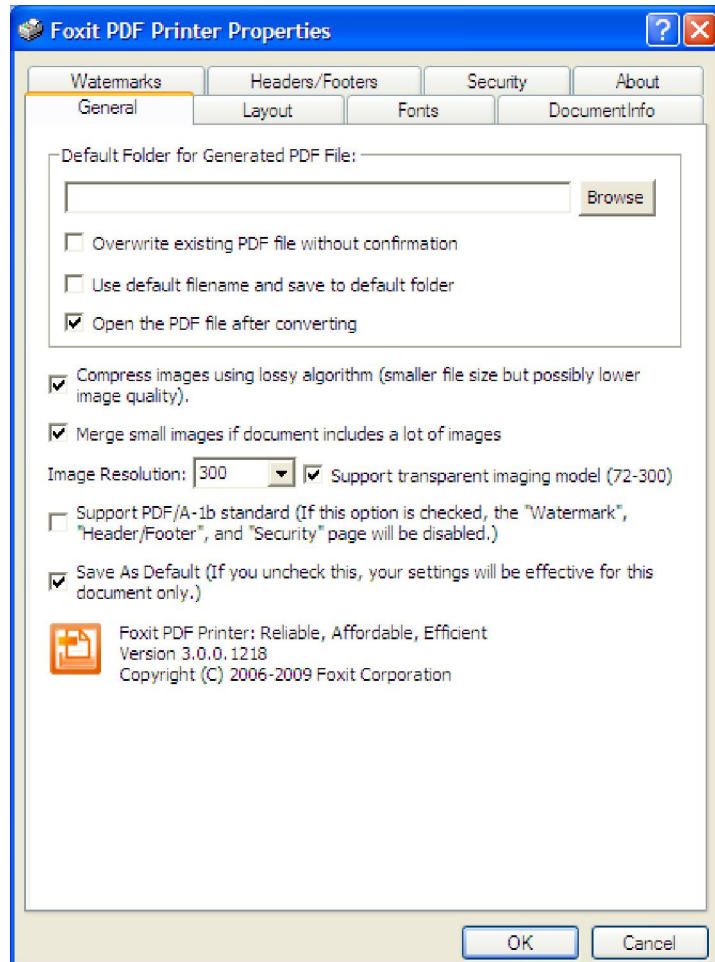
Foxit PDF Printer Properties

?

X

Watermarks | Headers/Footers | Security | About

General | Layout | Fonts | DocumentInfo

Default Folder for Generated PDF File:

Browse

☐ Overwrite existing PDF file without confirmation

☐ Use default filename and save to default folder

☑ Open the PDF file after converting

☑ Compress images using lossy algorithm (smaller file size but possibly lower image quality).

☑ Merge small images if document includes a lot of images

Image Resolution: 300 ☑ Support transparent imaging model (72-300)

☐ Support PDF/A-1b standard (If this option is checked, the "Watermark", "Header/Footer", and "Security" page will be disabled.)

☑ Save As Default (If you uncheck this, your settings will be effective for this document only.)

Foxit PDF Printer: Reliable, Affordable, Efficient
Version 3.0.0.1218
Copyright (C) 2006-2009 Foxit Corporation

OK

Cancel